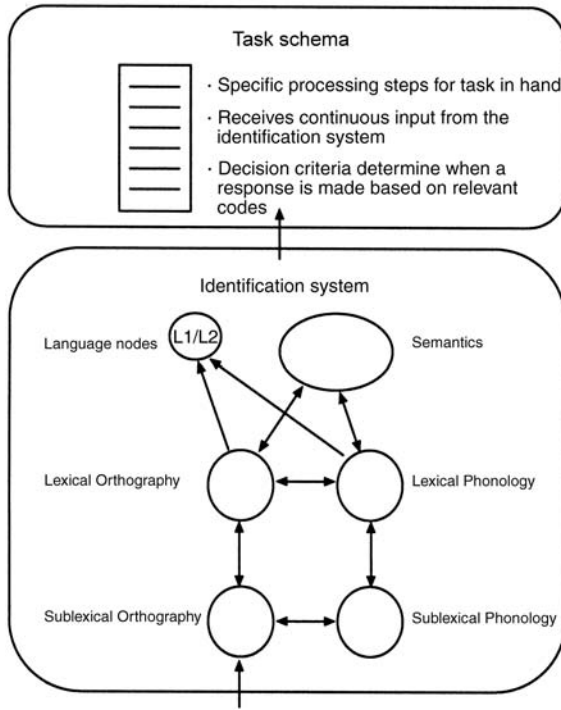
Task schema

· Specific processing steps for task in hand

· Receives continuous input from the identification system

· Decision criteria determine when a response is made based on relevant codes

Identification system

Language nodes

L1/L2

Semantics

Lexical Orthography

Lexical Phonology

Sublexical Orthography

Sublexical Phonology